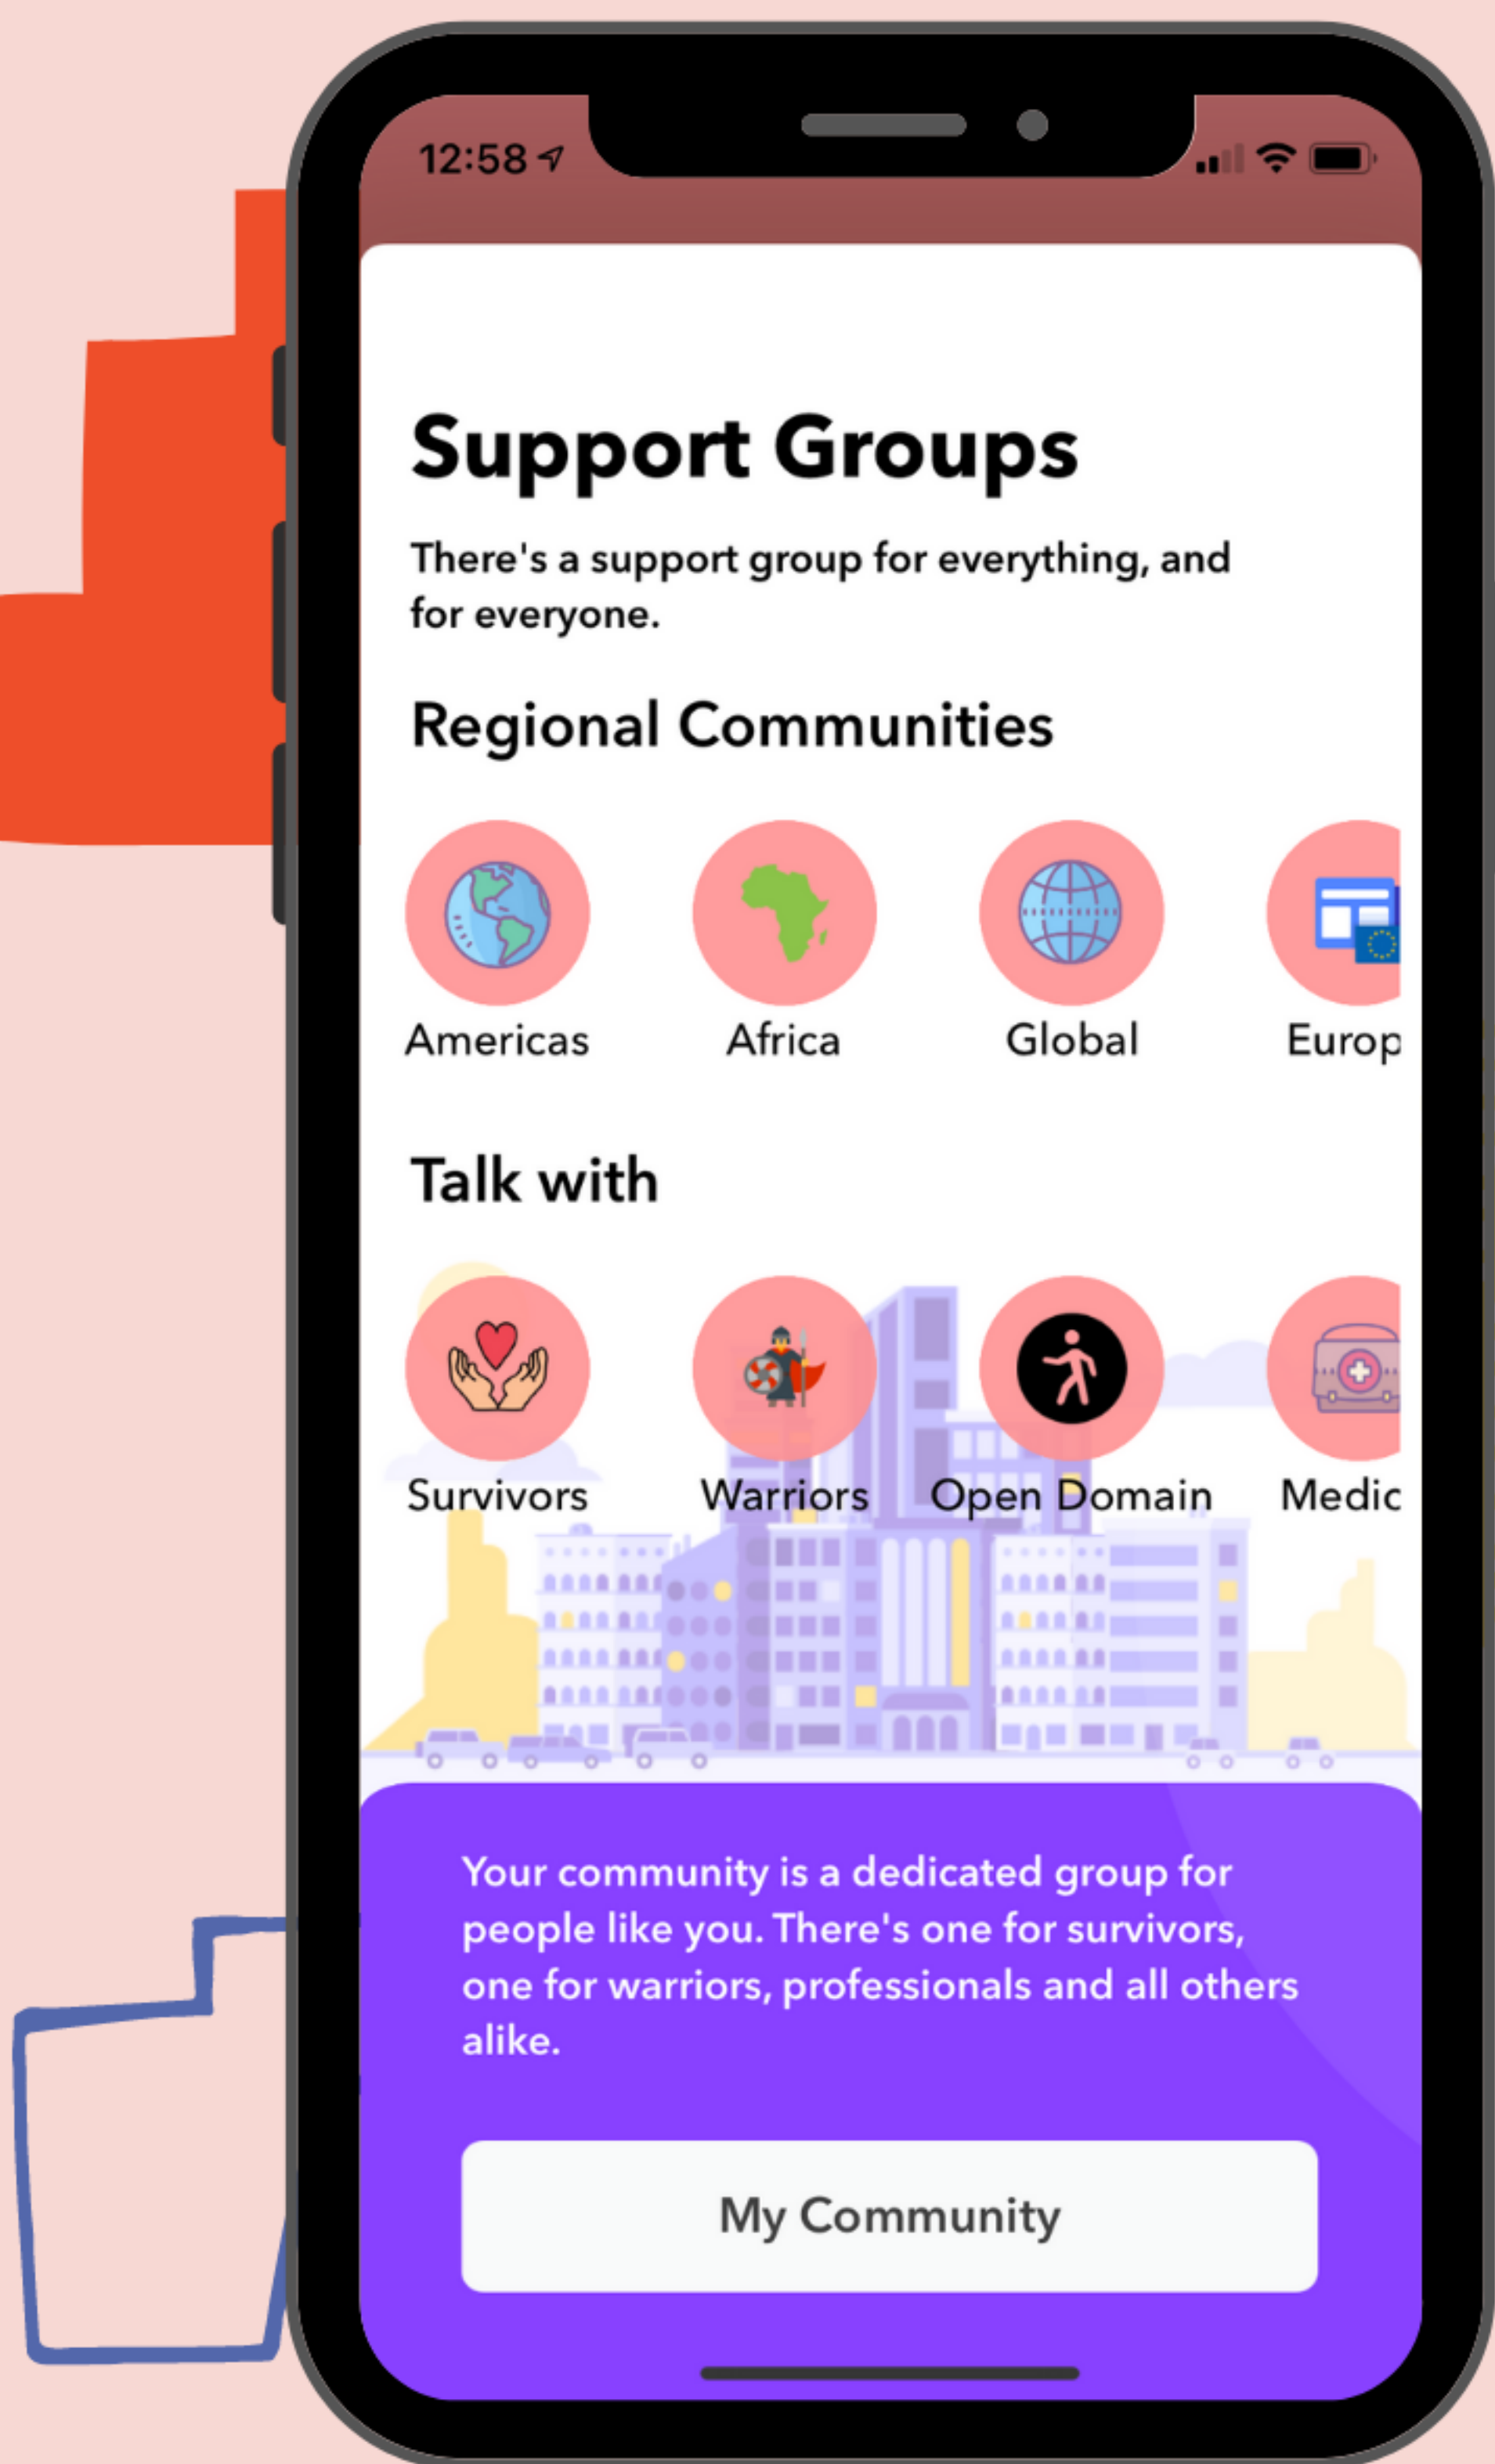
12:58

Support Groups

There's a support group for everything, and for everyone.

Regional Communities

Americas
Africa
Global
Europ

Talk with

Survivors
Warriors
Open Domain
Medic

Your community is a dedicated group for people like you. There's one for survivors, one for warriors, professionals and all others alike.

My Community